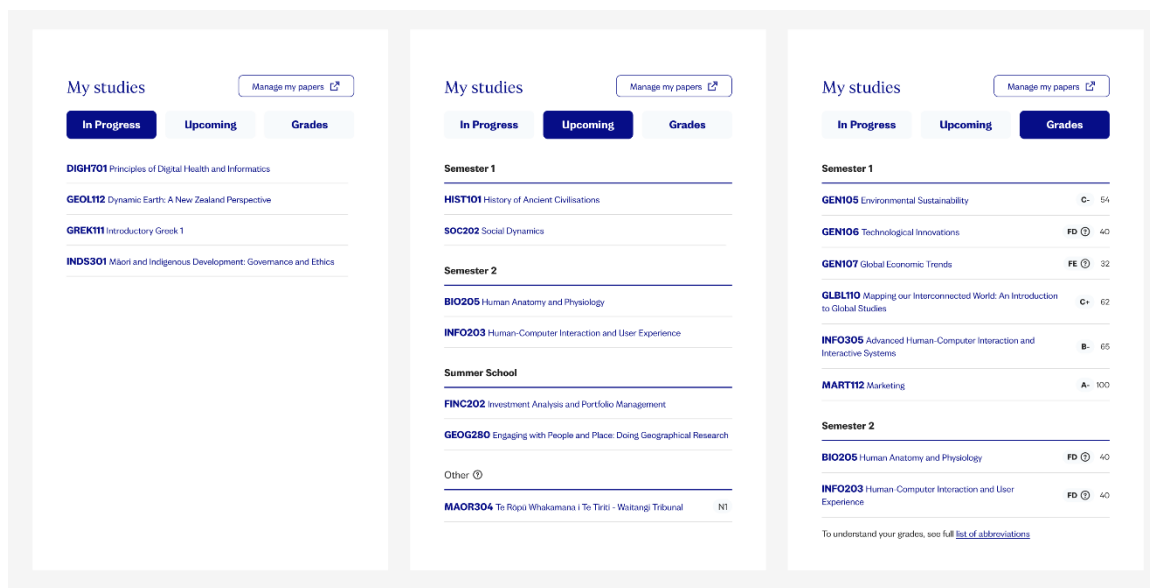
My studies

Manage my papers

In Progress | Upcoming | Grades

DIGH701 Principles of Digital Health and Informatics

GEOL112 Dynamic Earth: A New Zealand Perspective

GREK111 Introductory Greek 1

INDS301 Māori and Indigenous Development: Governance and Ethics

My studies

Manage my papers

In Progress | Upcoming | Grades

Semester 1

HIST101 History of Ancient Civilisations

SOC202 Social Dynamics

Semester 2

BIO205 Human Anatomy and Physiology

INFO203 Human-Computer Interaction and User Experience

Summer School

FINC202 Investment Analysis and Portfolio Management

GEOG280 Engaging with People and Place: Doing Geographical Research

Other

MAOR304 Te Rōpū Whakamana i Te Tiriti - Waitangi Tribunal N1

My studies

Manage my papers

In Progress | Upcoming | Grades

Semester 1

GEN105 Environmental Sustainability C- 54

GEN106 Technological Innovations FD 40

GEN107 Global Economic Trends FE 32

GLBL110 Mapping our Interconnected World: An Introduction to Global Studies C+ 62

INFO305 Advanced Human-Computer Interaction and Interactive Systems B- 65

MART112 Marketing A- 100

Semester 2

BIO205 Human Anatomy and Physiology FD 40

INFO203 Human-Computer Interaction and User Experience FD 40

To understand your grades, see full list of abbreviations